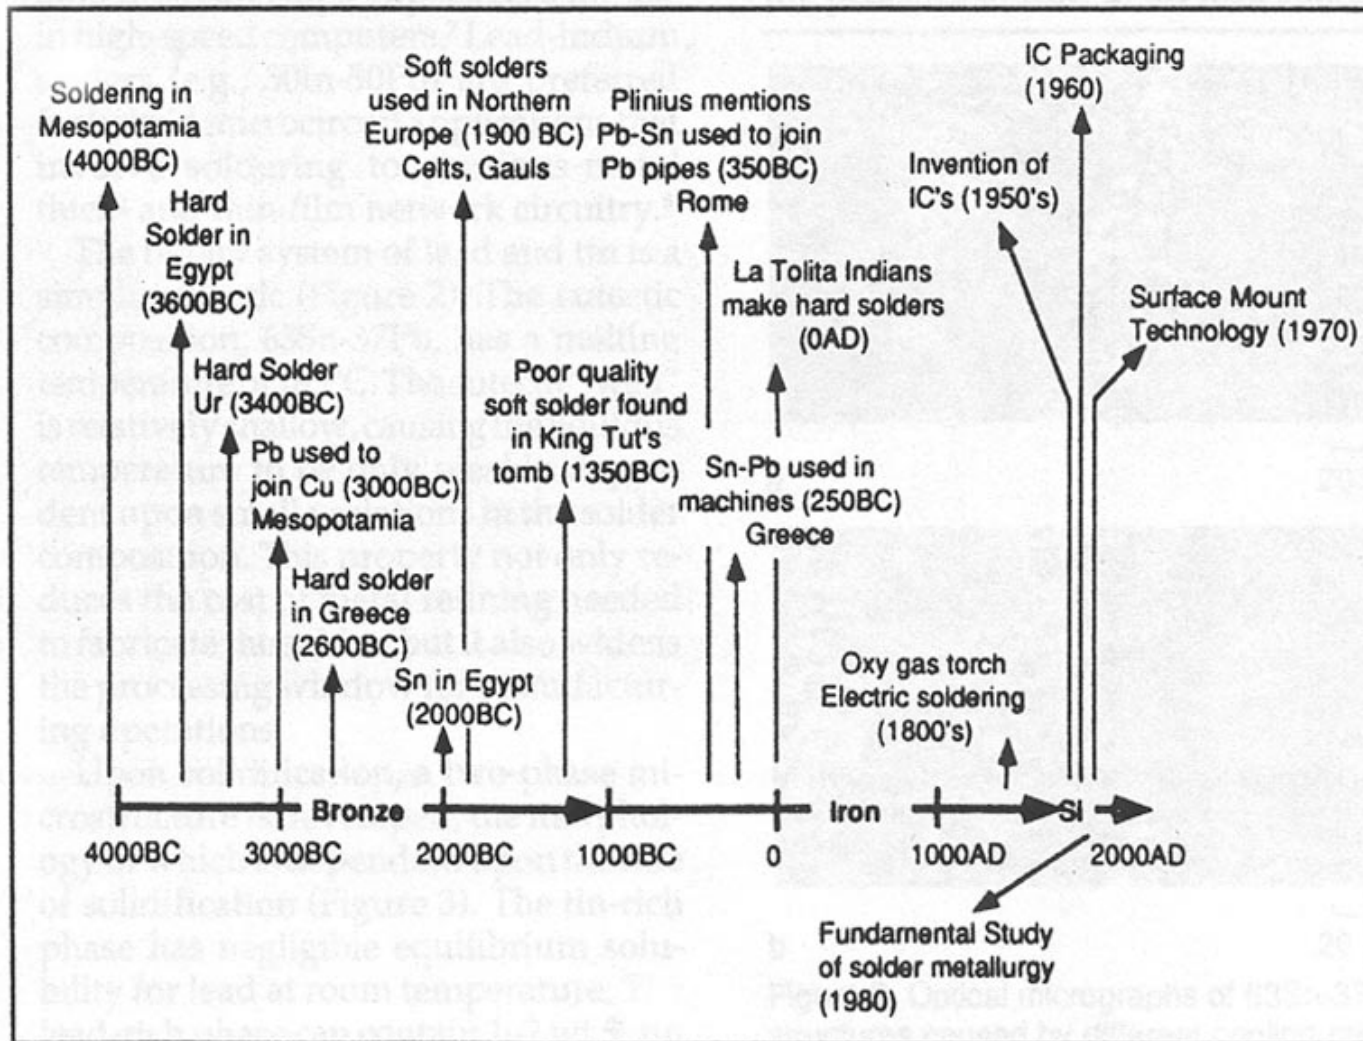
Soldering in Mesopotamia (4000BC)

Hard Solder in Egypt (3600BC)

Hard Solder Ur (3400BC)

Pb used to join Cu (3000BC) Mesopotamia

Hard solder in Greece (2600BC)

Soft solders used in Northern Europe (1900 BC) Celts, Gauls

Sn in Egypt (2000BC)

Poor quality soft solder found in King Tut's tomb (1350BC)

Plinius mentions Pb-Sn used to join Pb pipes (350BC) Rome

Sn-Pb used in machines (250BC) Greece

La Tolita Indians make hard solders (0AD)

Oxy gas torch Electric soldering (1800's)

Invention of IC's (1950's)

IC Packaging (1960)

Surface Mount Technology (1970)

Fundamental Study of solder metallurgy (1980)

Bronze

Iron

Si

4000BC 3000BC 2000BC 1000BC 0 1000AD 2000AD